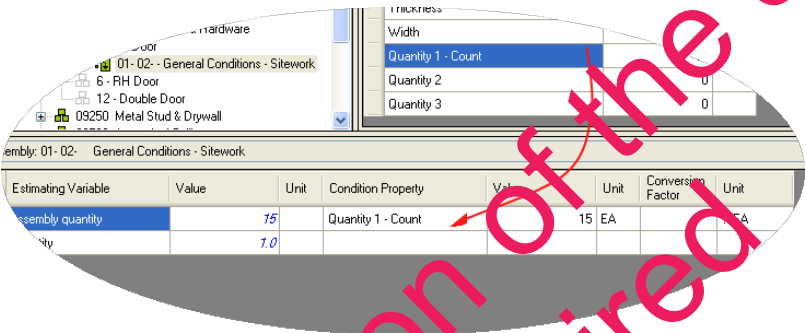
Hardware

Door

01- 02- - General Conditions - Sitework

6 - RH Door

12 - Double Door

09250 Metal Stud & Drywall

Thickness

Width

Quantity 1 - Count

Quantity 2 0

Quantity 3 0

embly: 01- 02- General Conditions - Sitework

| Estimating Variable | Value | Unit | Condition Property | Va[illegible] | Unit | Conversion Factor | Unit |
|---|---|---|---|---|---|---|---|
| ssembly quantity | 15 | | Quantity 1 - Count | 15 | EA | | EA |
| tity | 1.0 | | | | | | |

on of the
ired